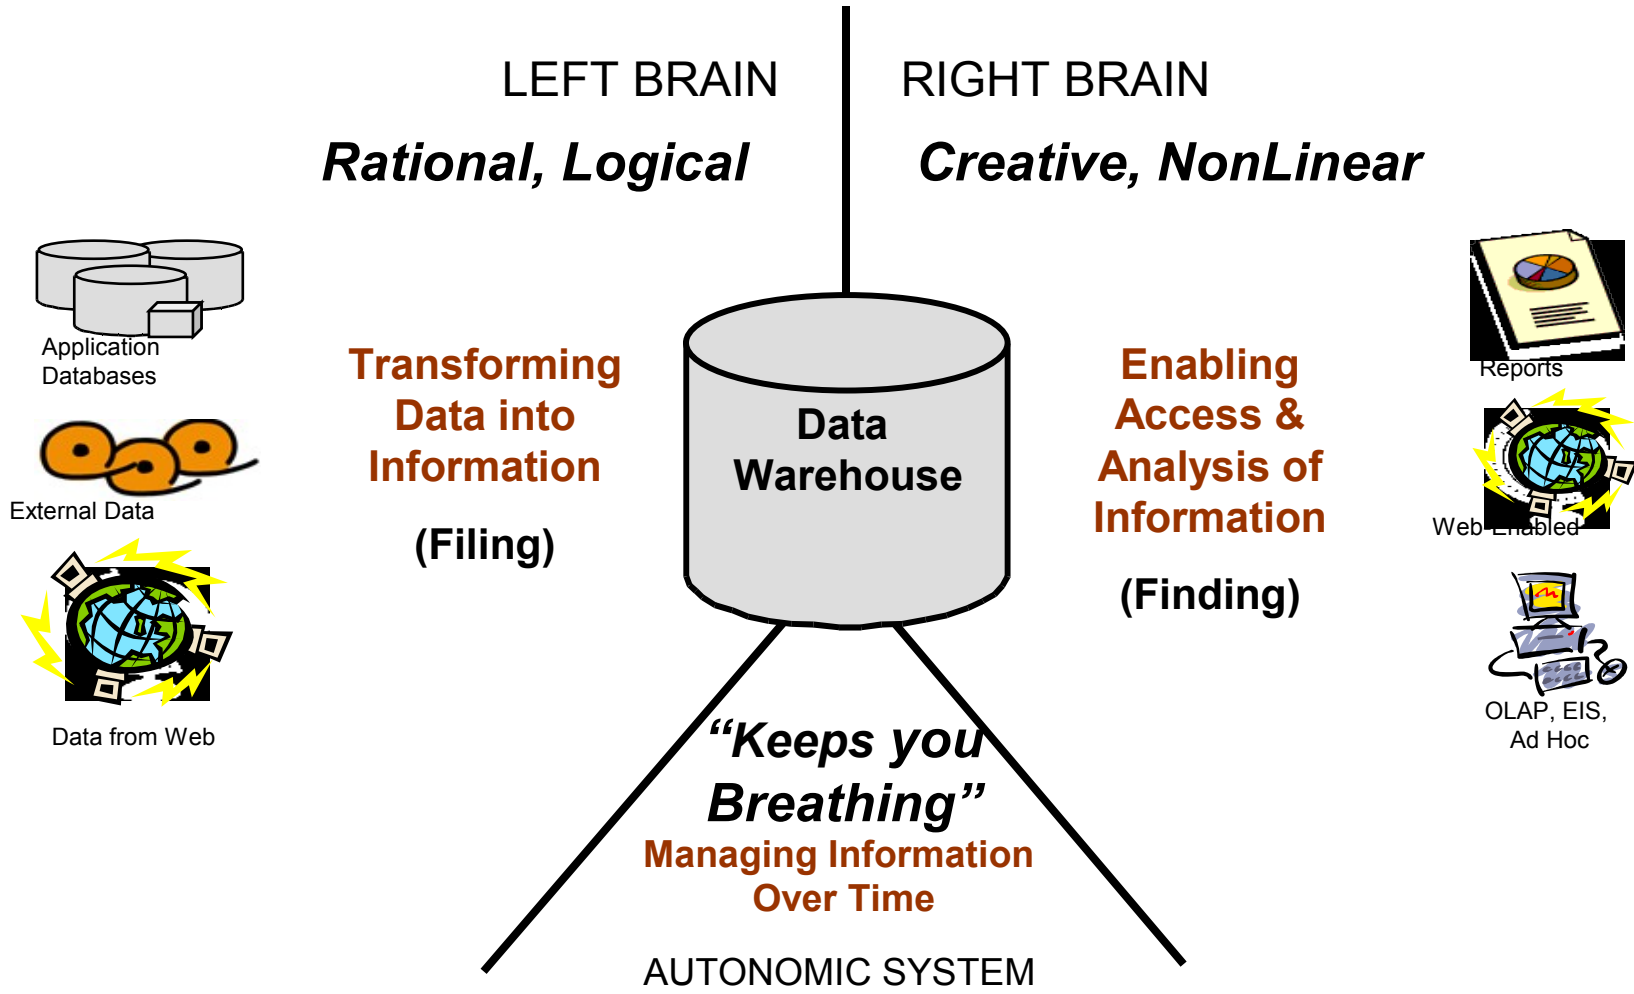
LEFT BRAIN

Rational, Logical

RIGHT BRAIN

Creative, NonLinear

Application Databases

External Data

Data from Web

Transforming Data into Information

(Filing)

Data Warehouse

Enabling Access & Analysis of Information

(Finding)

Reports

Web Enabled

OLAP, EIS, Ad Hoc

"Keeps you Breathing"

Managing Information Over Time

AUTONOMIC SYSTEM